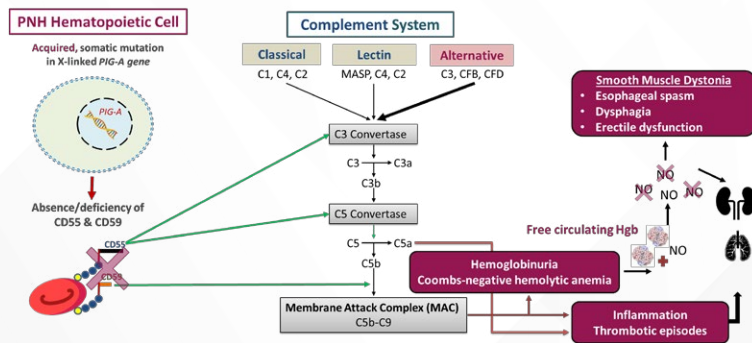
PNH Hematopoietic Cell

Acquired, somatic mutation in X-linked PIG-A gene

PIG-A

Absence/deficiency of CD55 & CD59

CD55

CD59

Complement System

Classical
C1, C4, C2

Lectin
MASP, C4, C2

Alternative
C3, CFB, CFD

C3 Convertase

C3 → C3a

C3b

C5 Convertase

C5 → C5a

C5b

Membrane Attack Complex (MAC)
C5b-C9

Smooth Muscle Dystonia
• Esophageal spasm
• Dysphagia
• Erectile dysfunction

NO
NO
NO
NO

Free circulating Hgb

Hemoglobinuria
Coombs-negative hemolytic anemia

Inflammation
Thrombotic episodes